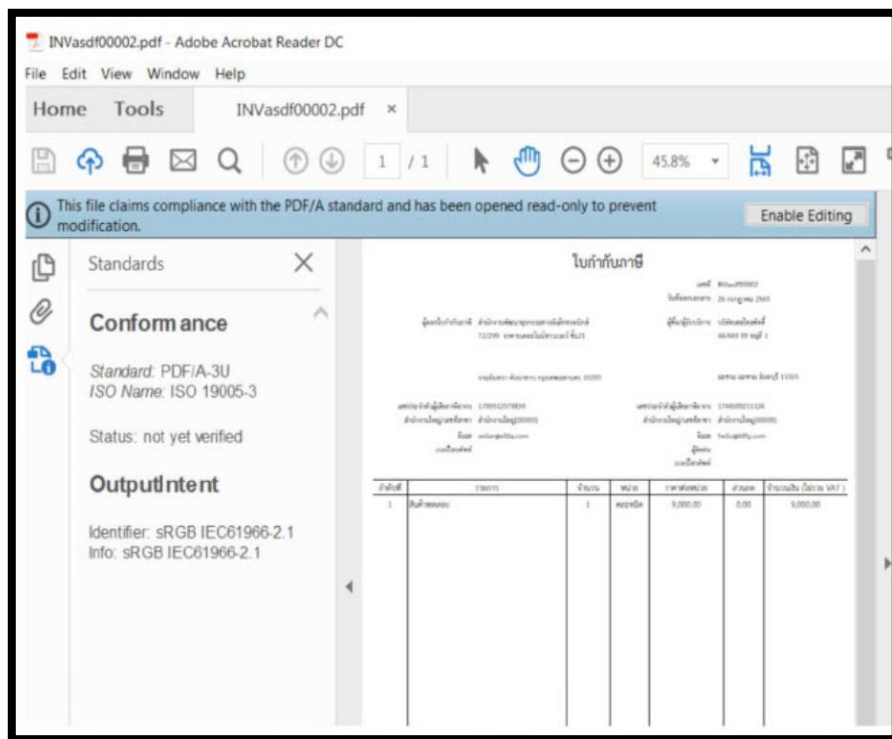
INVasdf00002.pdf - Adobe Acrobat Reader DC

File Edit View Window Help

Home Tools INVasdf00002.pdf ×

1 / 1 45.8%

This file claims compliance with the PDF/A standard and has been opened read-only to prevent modification.

Enable Editing

Standards

Conformance

Standard: PDF/A-3U
ISO Name: ISO 19005-3

Status: not yet verified

OutputIntent

Identifier: sRGB IEC61966-2.1
Info: sRGB IEC61966-2.1

ใบกำกับภาษี

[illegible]

| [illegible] | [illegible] | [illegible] | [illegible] | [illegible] | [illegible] | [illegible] |
|---|---|---|---|---|---|---|
| 1 | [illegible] | 1 | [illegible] | 5,000.00 | 0.00 | 5,000.00 |